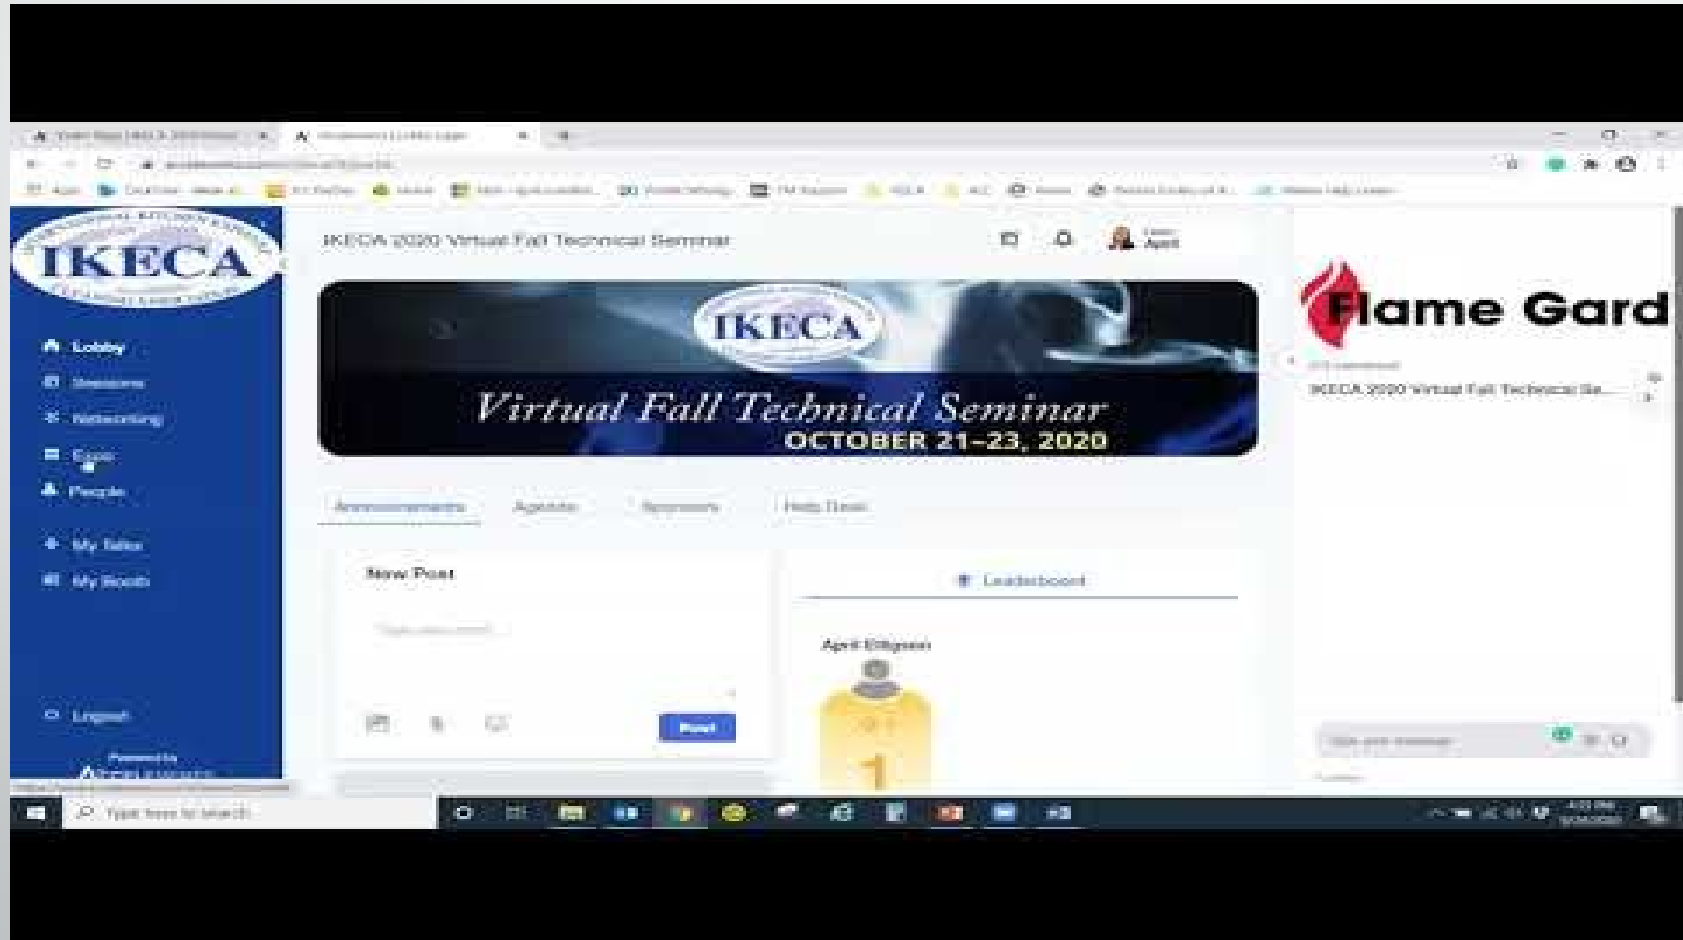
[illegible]

IKECA

Lobby
Sessions
Networking
Expo
People
My Table
My Booth
Logout

Powered by
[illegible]

IKECA 2020 Virtual Fall Technical Seminar

April

IKECA
Virtual Fall Technical Seminar
OCTOBER 21–23, 2020

Announcements
Agenda
Sponsors
Help Desk

New Post

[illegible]

Post

Leaderboard

April Ellison

1

Flame Gard

IKECA 2020 Virtual Fall Technical Se...

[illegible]

Type here to search